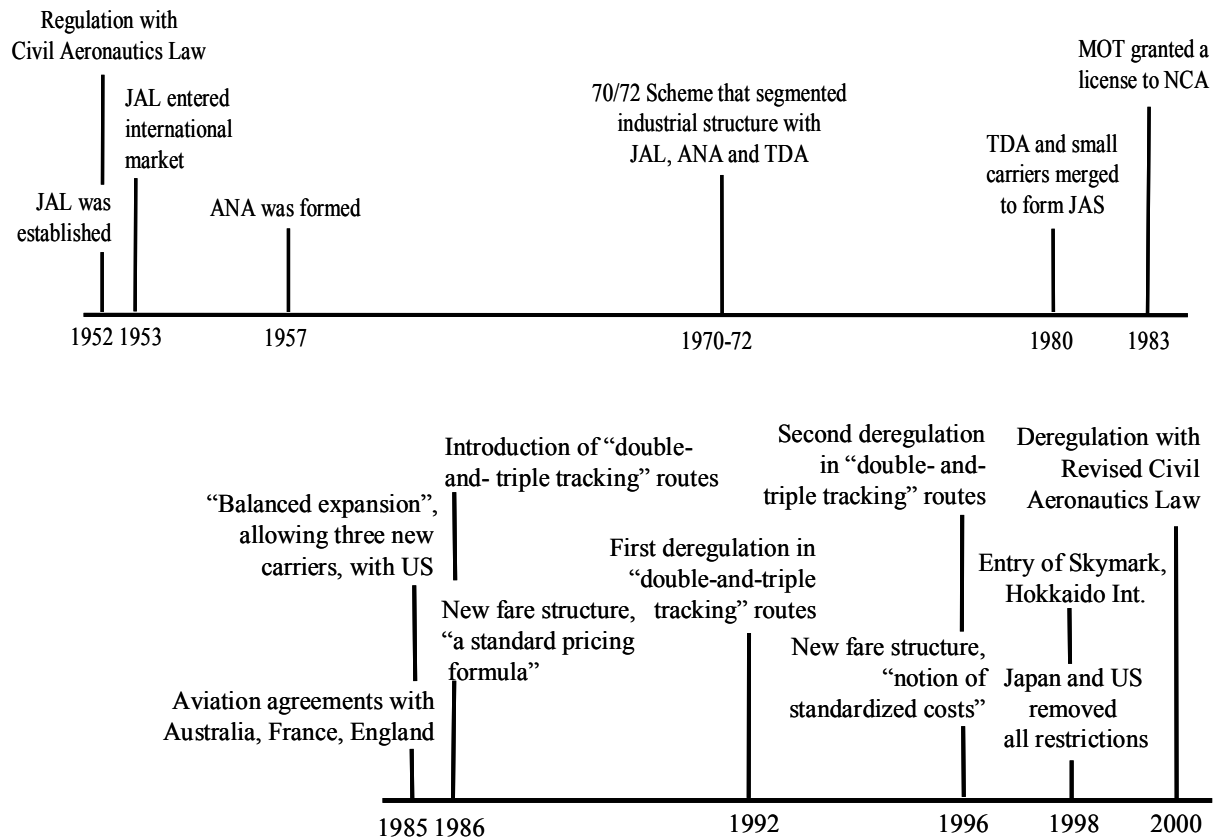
Regulation with Civil Aeronautics Law

JAL entered international market

JAL was established

ANA was formed

70/72 Scheme that segmented industrial structure with JAL, ANA and TDA

TDA and small carriers merged to form JAS

MOT granted a license to NCA

1952 1953 1957 1970-72 1980 1983

Introduction of "double-and- triple tracking" routes

"Balanced expansion", allowing three new carriers, with US

New fare structure, "a standard pricing formula"

Aviation agreements with Australia, France, England

First deregulation in "double-and-triple tracking" routes

Second deregulation in "double- and-triple tracking" routes

New fare structure, "notion of standardized costs"

Deregulation with Revised Civil Aeronautics Law

Entry of Skymark, Hokkaido Int.

Japan and US removed all restrictions

1985 1986 1992 1996 1998 2000